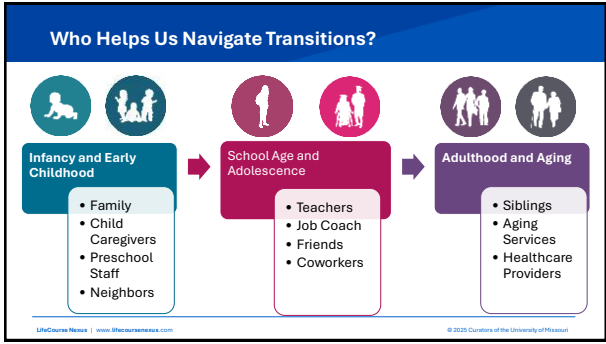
Who Helps Us Navigate Transitions?

Infancy and Early Childhood

- Family
- Child Caregivers
- Preschool Staff
- Neighbors

School Age and Adolescence

- Teachers
- Job Coach
- Friends
- Coworkers

Adulthood and Aging

- Siblings
- Aging Services
- Healthcare Providers

LifeCourse Nexus | www.lifecoursenexus.com

© 2025 Curators of the University of Missouri